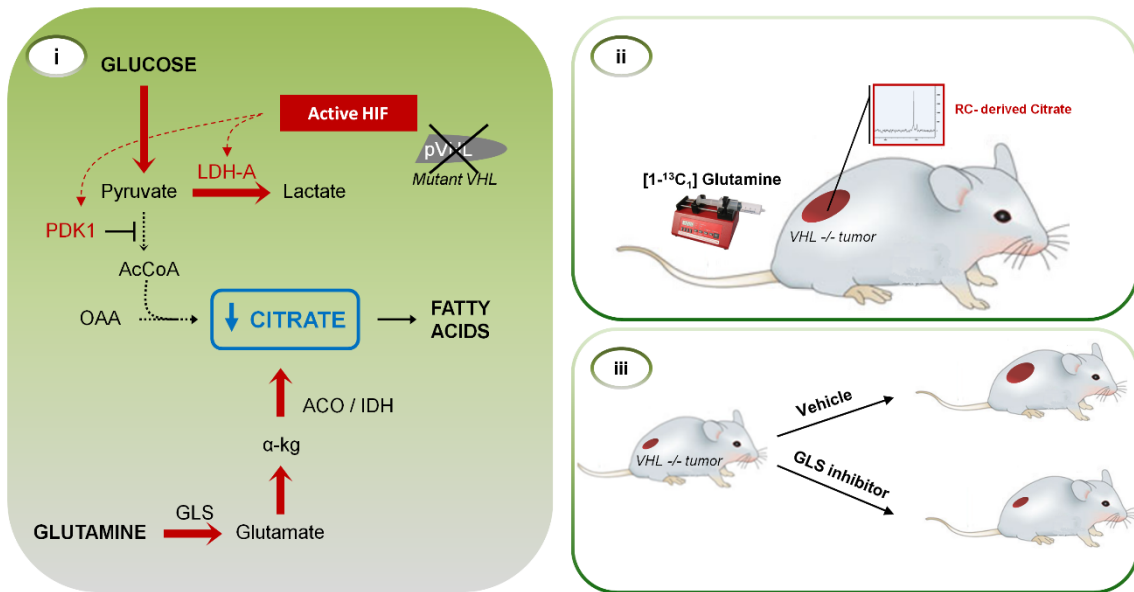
i

GLUCOSE

Active HIF

pVHL
Mutant VHL

LDH-A

Pyruvate

Lactate

PDK1

AcCoA

OAA

CITRATE

FATTY ACIDS

ACO / IDH

α-kg

GLS

GLUTAMINE

Glutamate

ii

RC- derived Citrate

[1-$^{13}$C$_1$] Glutamine

VHL -/- tumor

iii

Vehicle

VHL -/- tumor

GLS inhibitor